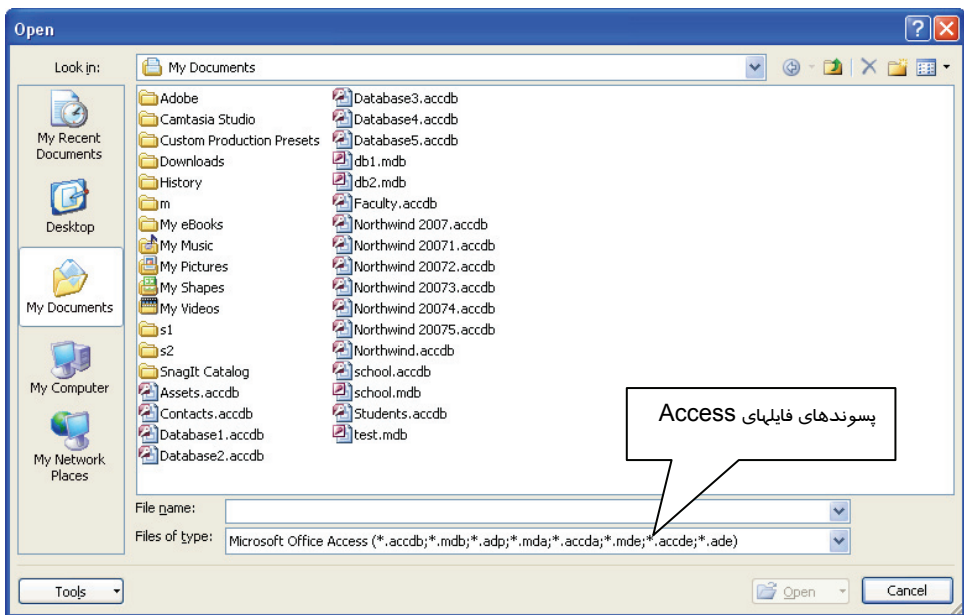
Open

Look in: My Documents

My Recent Documents
Desktop
My Documents
My Computer
My Network Places

Adobe
Camtasia Studio
Custom Production Presets
Downloads
History
m
My eBooks
My Music
My Pictures
My Shapes
My Videos
s1
s2
SnagIt Catalog
Assets.accdb
Contacts.accdb
Database1.accdb
Database2.accdb

Database3.accdb
Database4.accdb
Database5.accdb
db1.mdb
db2.mdb
Faculty.accdb
Northwind 2007.accdb
Northwind 20071.accdb
Northwind 20072.accdb
Northwind 20073.accdb
Northwind 20074.accdb
Northwind 20075.accdb
Northwind.accdb
school.accdb
school.mdb
Students.accdb
test.mdb

پسوندهای فایلهای Access

File name:
Files of type: Microsoft Office Access (*.accdb;*.mdb;*.adp;*.mda;*.accda;*.mde;*.accde;*.ade)

Tools
Open
Cancel